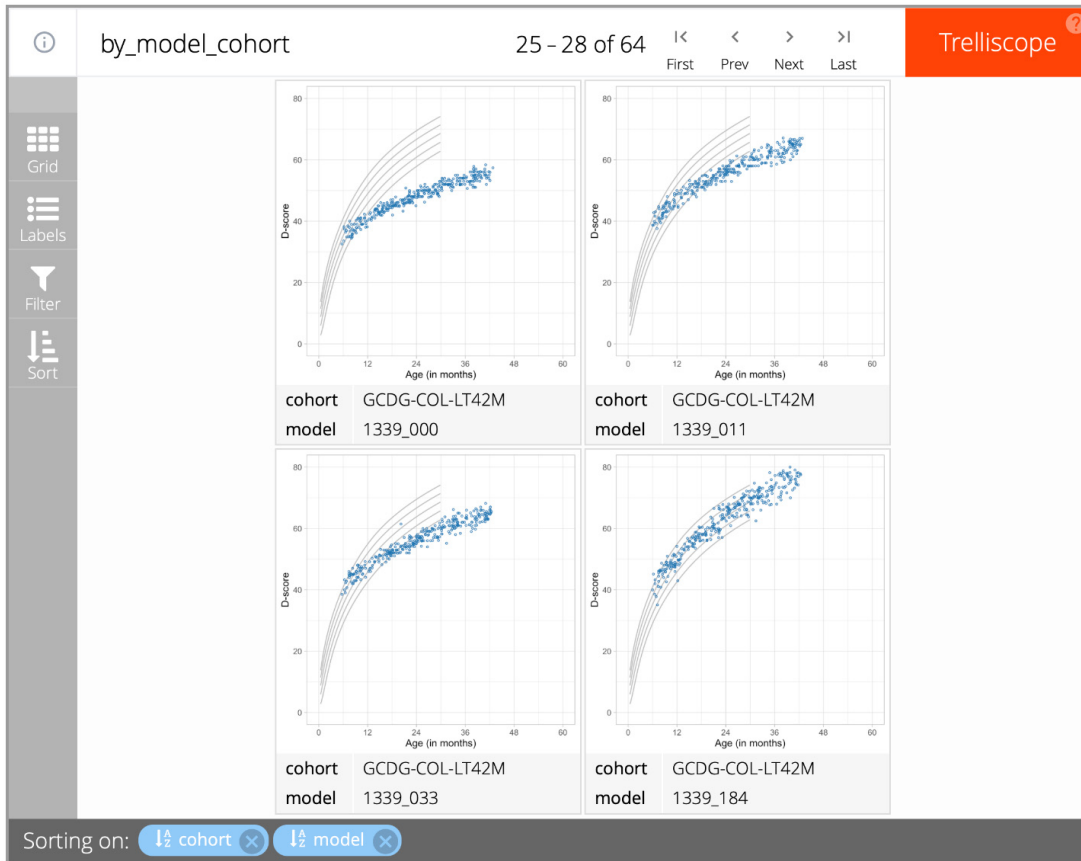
ⓘ by_model_cohort

25 – 28 of 64

First Prev Next Last

Trelliscope

Grid

Labels

Filter

Sort

80
60
40
20
0
D-score
0 12 24 36 48 60
Age (in months)

| cohort | GCDG-COL-LT42M |
|---|---|
| model | 1339_000 |

80
60
40
20
0
D-score
0 12 24 36 48 60
Age (in months)

| cohort | GCDG-COL-LT42M |
|---|---|
| model | 1339_011 |

80
60
40
20
0
D-score
0 12 24 36 48 60
Age (in months)

| cohort | GCDG-COL-LT42M |
|---|---|
| model | 1339_033 |

80
60
40
20
0
D-score
0 12 24 36 48 60
Age (in months)

| cohort | GCDG-COL-LT42M |
|---|---|
| model | 1339_184 |

Sorting on: cohort model